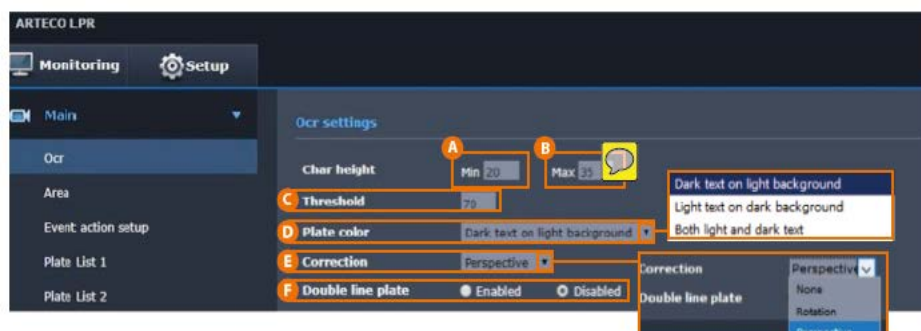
ARTECO LPR

Monitoring

Setup

Main

Ocr

Area

Event action setup

Plate List 1

Plate List 2

Ocr settings

Char height

A

Min 20

B

Max 35

C

Threshold

79

D

Plate color

Dark text on light background

Dark text on light background

Light text on dark background

Both light and dark text

E

Correction

Perspective

F

Double line plate

Enabled

Disabled

Correction

Perspective

Double line plate

None

Rotation

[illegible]